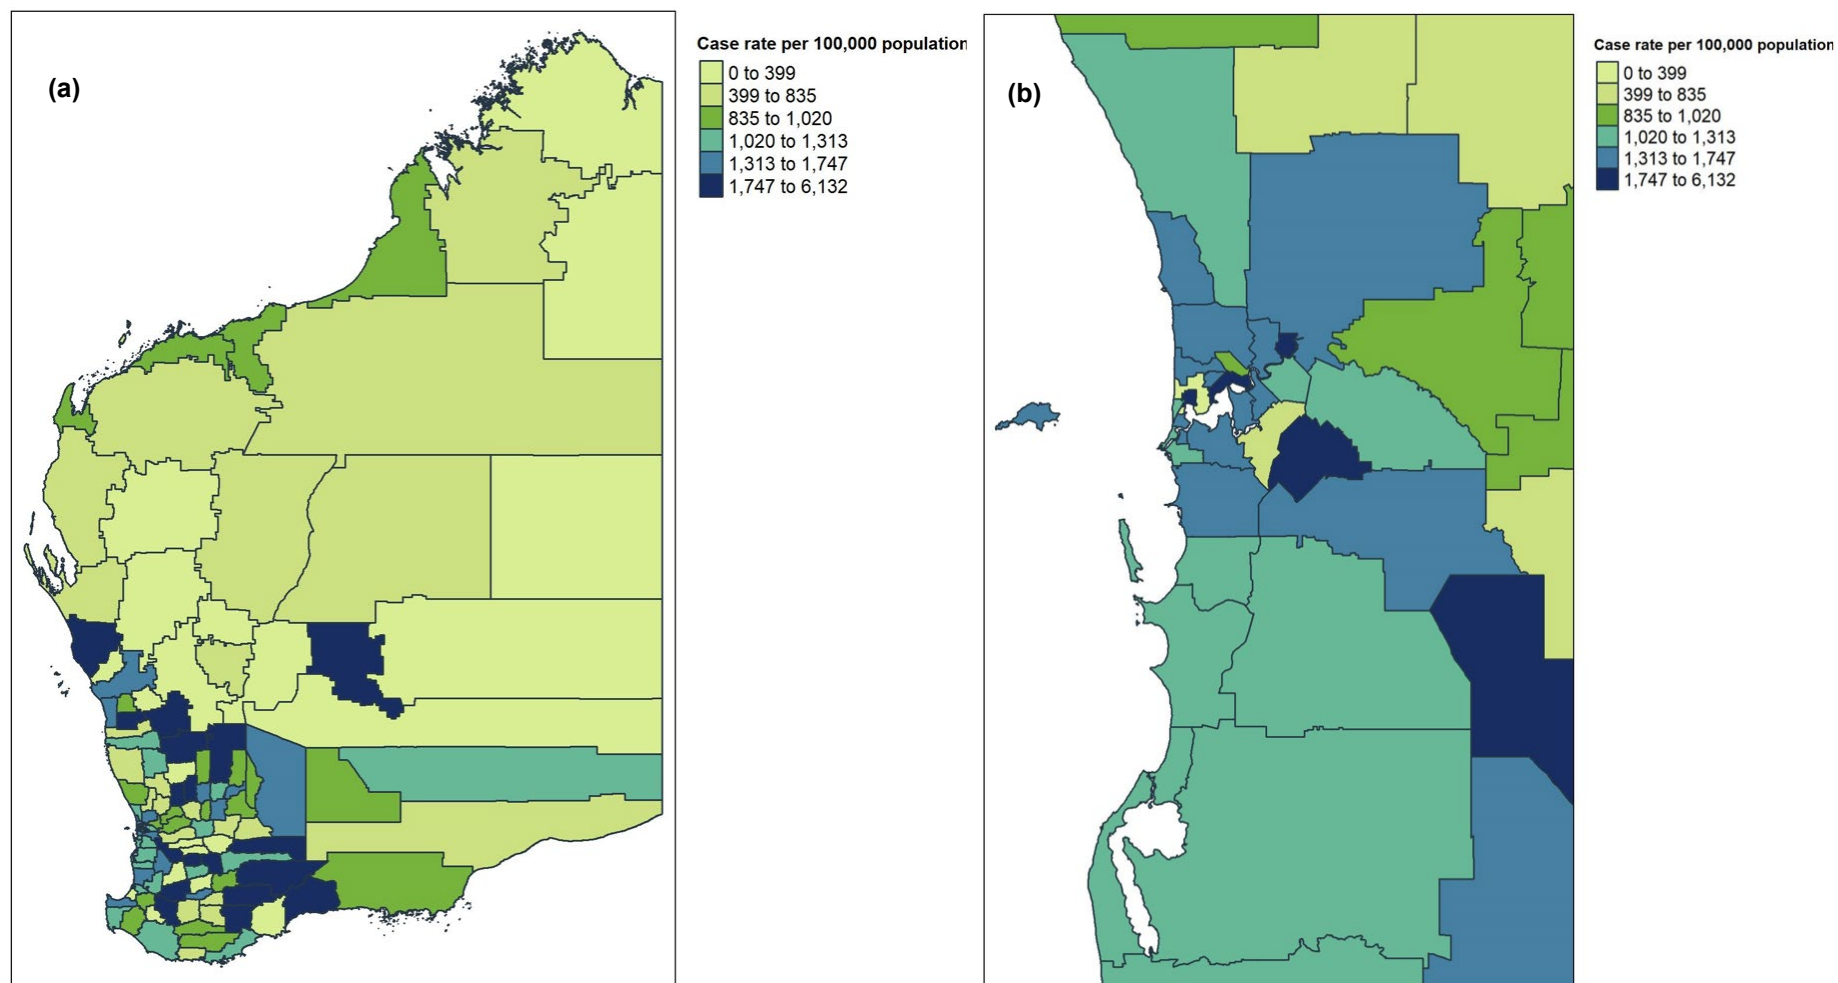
(a)

Case rate per 100,000 population
0 to 399
399 to 835
835 to 1,020
1,020 to 1,313
1,313 to 1,747
1,747 to 6,132

(b)

Case rate per 100,000 population
0 to 399
399 to 835
835 to 1,020
1,020 to 1,313
1,313 to 1,747
1,747 to 6,132